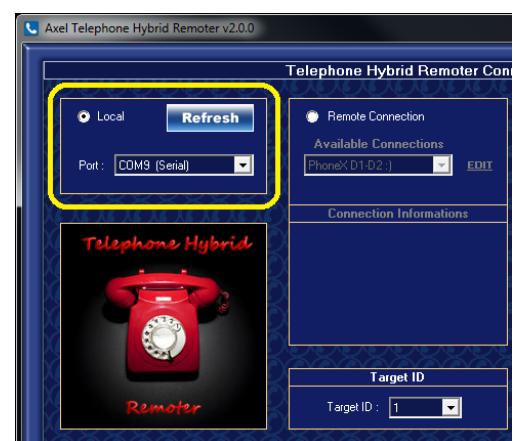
Axel Telephone Hybrid Remoter v2.0.0

Telephone Hybrid Remoter Con

Local

Refresh

Port : COM9 (Serial)

Remote Connection

Available Connections

PhoneX D1-D2 :)

EDIT

Connection Informations

Telephone Hybrid

Remoter

Target ID

Target ID : 1